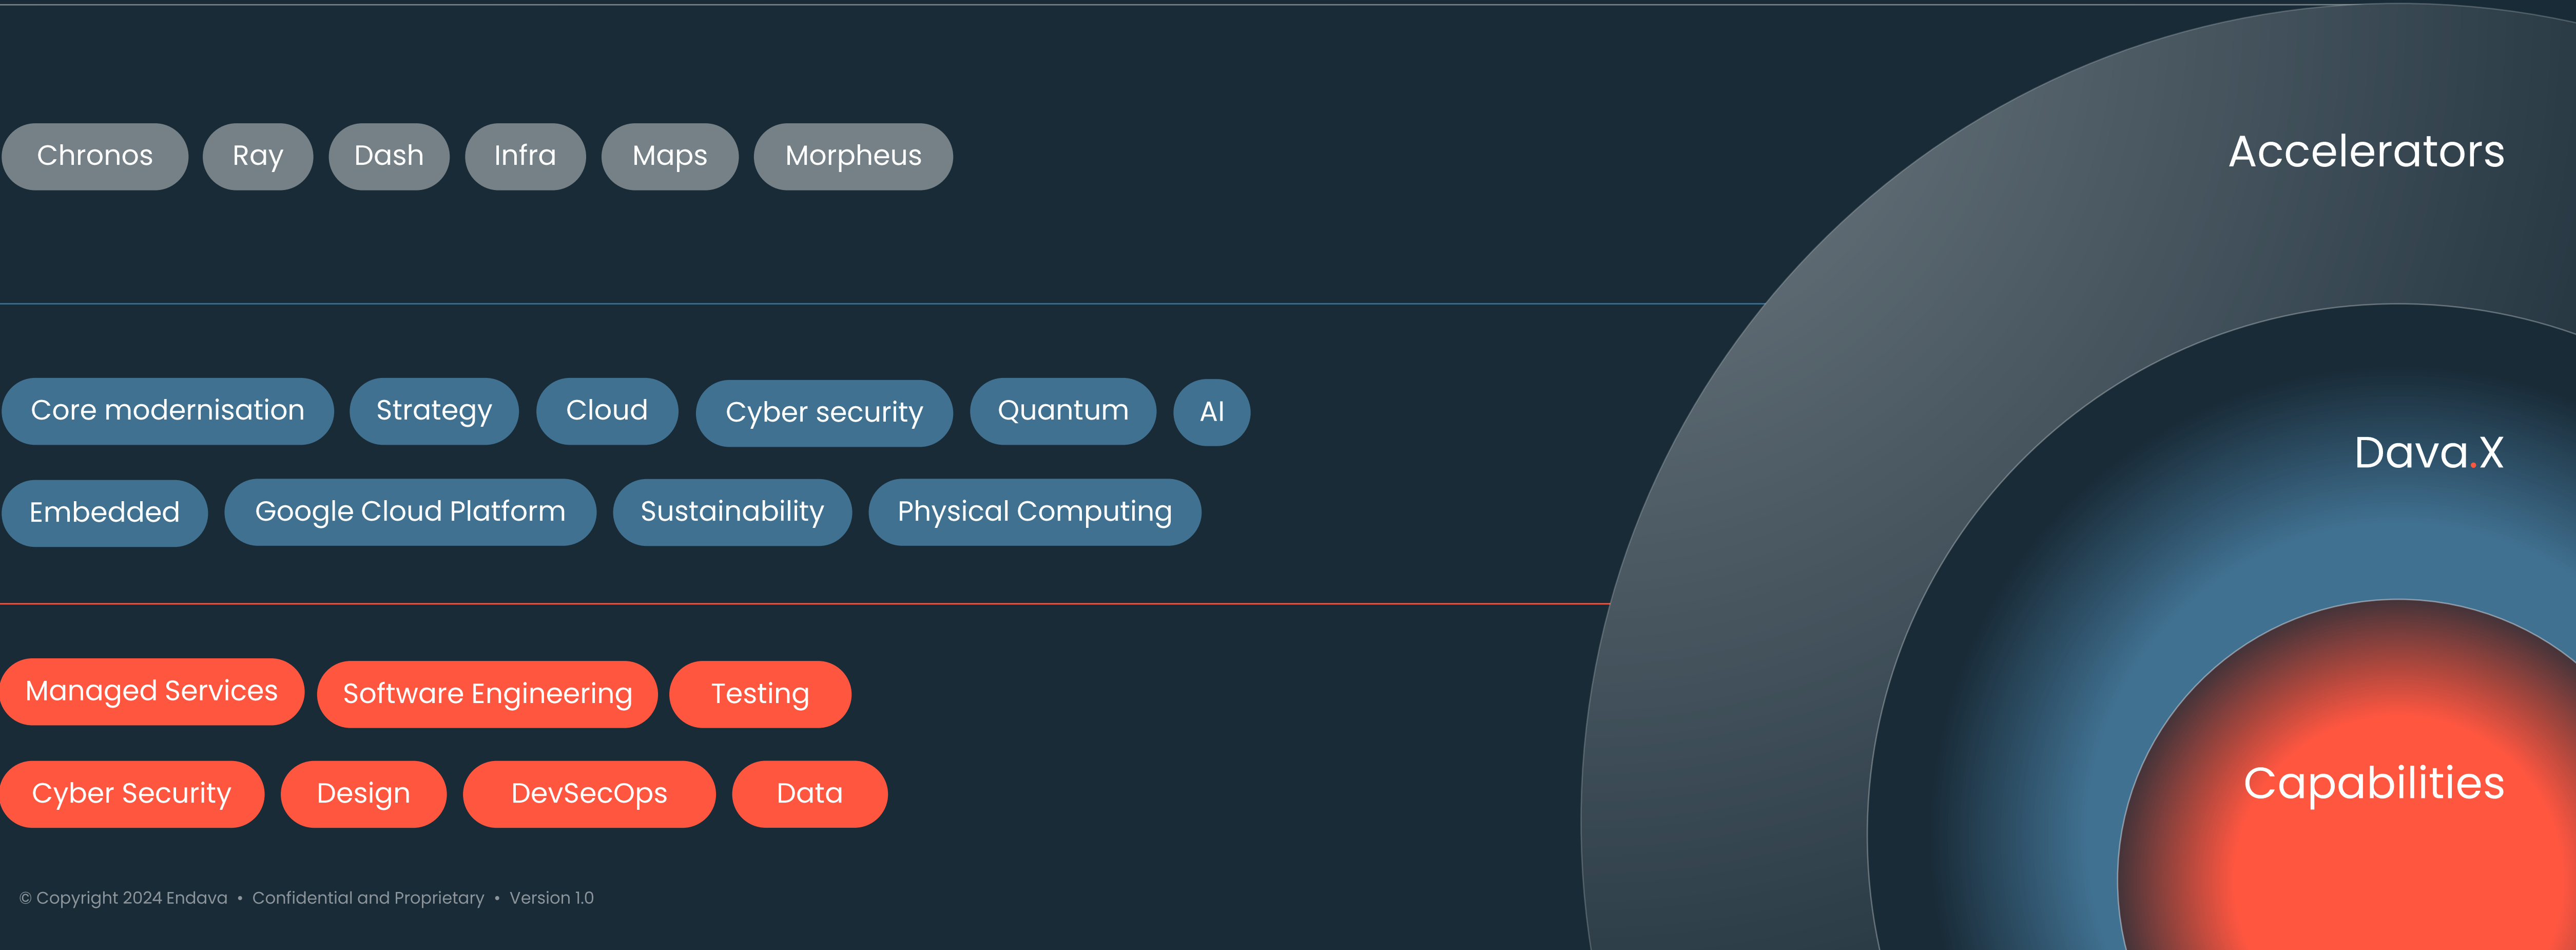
Chronos Ray Dash Infra Maps Morpheus

Accelerators

Core modernisation Strategy Cloud Cyber security Quantum AI

Embedded Google Cloud Platform Sustainability Physical Computing

Dava.X

Managed Services Software Engineering Testing

Cyber Security Design DevSecOps Data

Capabilities

© Copyright 2024 Endava • Confidential and Proprietary • Version 1.0